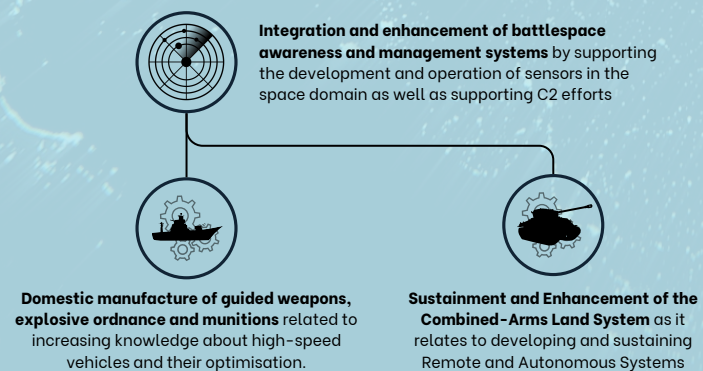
**Integration and enhancement of battlespace awareness and management systems** by supporting the development and operation of sensors in the space domain as well as supporting C2 efforts

**Domestic manufacture of guided weapons, explosive ordnance and munitions** related to increasing knowledge about high-speed vehicles and their optimisation.

**Sustainment and Enhancement of the Combined-Arms Land System** as it relates to developing and sustaining Remote and Autonomous Systems